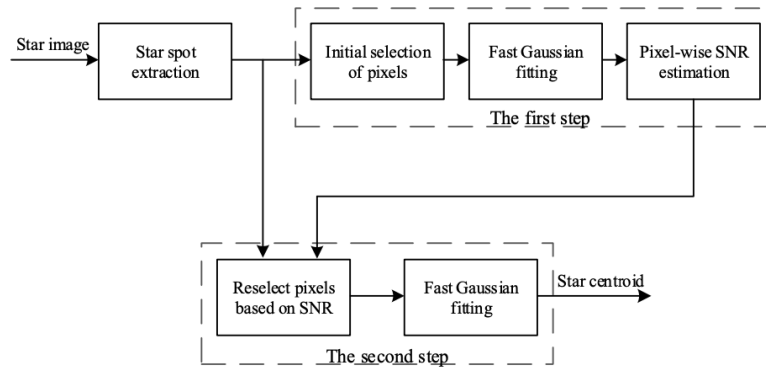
Star image

Star spot extraction

Initial selection of pixels

Fast Gaussian fitting

Pixel-wise SNR estimation

The first step

Reselect pixels based on SNR

Fast Gaussian fitting

Star centroid

The second step